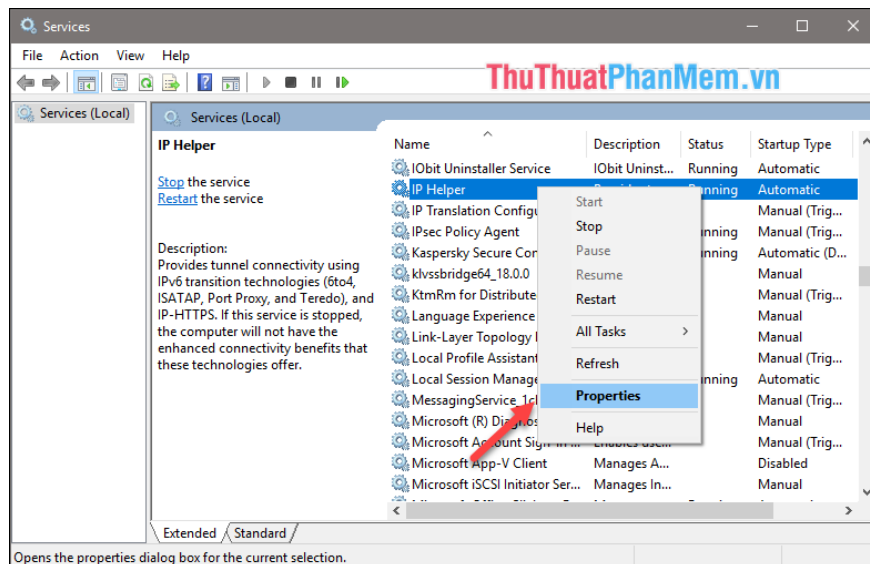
Services

File Action View Help

ThuThuatPhanMem.vn

Services (Local)

Services (Local)

IP Helper

Stop the service
Restart the service

Description:
Provides tunnel connectivity using IPv6 transition technologies (6to4, ISATAP, Port Proxy, and Teredo), and IP-HTTPS. If this service is stopped, the computer will not have the enhanced connectivity benefits that these technologies offer.

| Name | Description | Status | Startup Type |
|---|---|---|---|
| IObit Uninstaller Service | IObit Uninst... | Running | Automatic |
| IP Helper | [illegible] | Running | Automatic |
| IP Translation Configu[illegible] | | | Manual (Trig... |
| IPsec Policy Agent | | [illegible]nning | Manual (Trig... |
| Kaspersky Secure Con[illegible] | | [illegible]nning | Automatic (D... |
| klvssbridge64_18.0.0 | | | Manual |
| KtmRm for Distribute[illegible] | | | Manual (Trig... |
| Language Experience | | | Manual |
| Link-Layer Topology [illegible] | | | Manual |
| Local Profile Assistant | | | Manual (Trig... |
| Local Session Manage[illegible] | | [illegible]nning | Automatic |
| MessagingService_1c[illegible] | | | Manual (Trig... |
| Microsoft (R) Diagnos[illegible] | | | Manual |
| Microsoft Account Sign-in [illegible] | Enables use... | | Manual (Trig... |
| Microsoft App-V Client | Manages A... | | Disabled |
| Microsoft iSCSI Initiator Ser... | Manages In... | | Manual |

Start
Stop
Pause
Resume
Restart
All Tasks
Refresh
Properties
Help

Extended Standard

Opens the properties dialog box for the current selection.